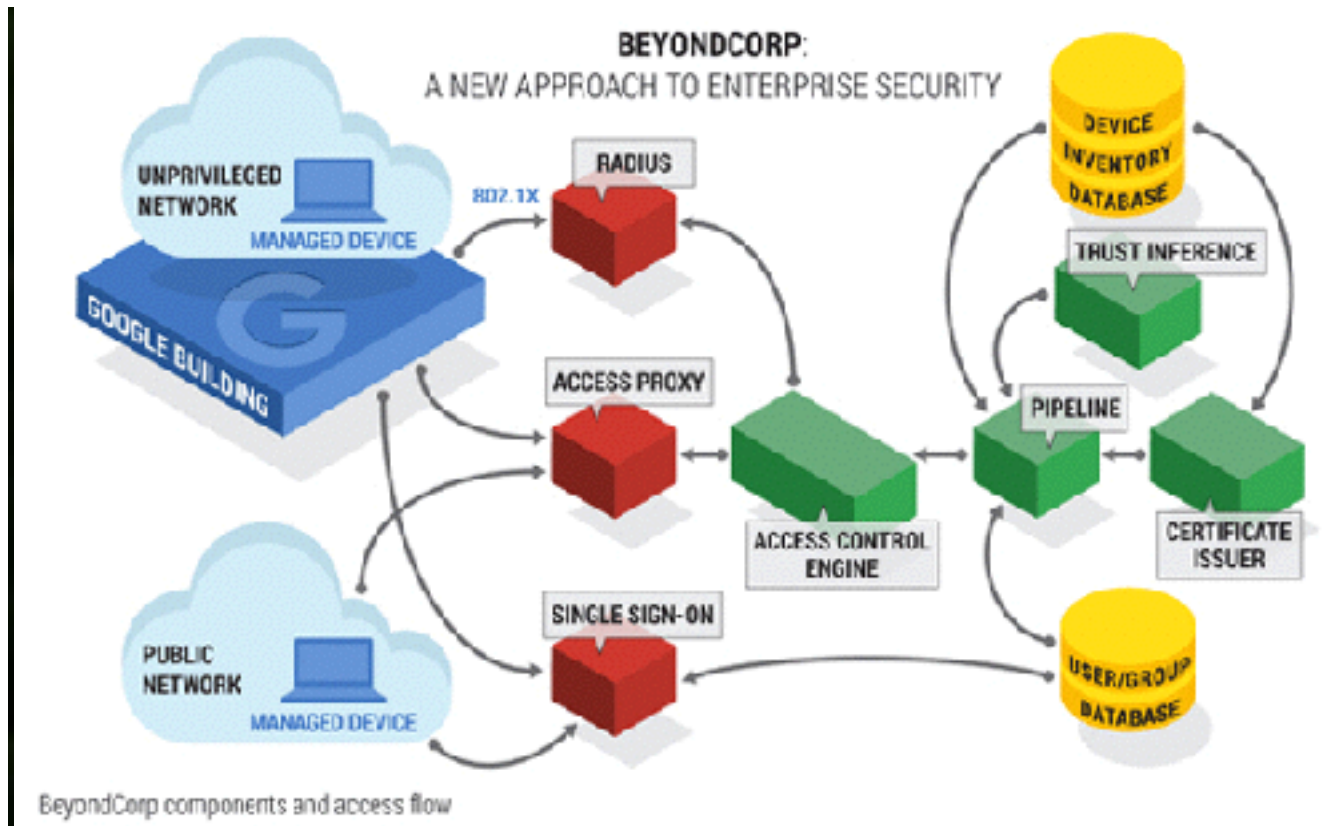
BEYONDCORP:
A NEW APPROACH TO ENTERPRISE SECURITY

UNPRIVILEGED NETWORK

MANAGED DEVICE

GOOGLE BUILDING

802.1X

RADIUS

ACCESS PROXY

ACCESS CONTROL ENGINE

SINGLE SIGN-ON

PUBLIC NETWORK

MANAGED DEVICE

DEVICE INVENTORY DATABASE

TRUST INFERENCE

PIPELINE

CERTIFICATE ISSUER

USER/GROUP DATABASE

BeyondCorp components and access flow